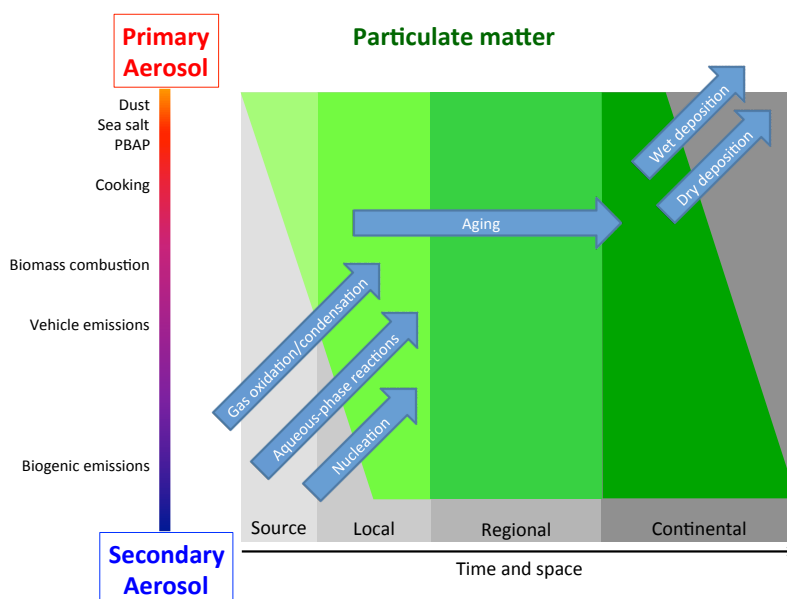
Primary Aerosol

Dust
Sea salt
PBAP
Cooking
Biomass combustion
Vehicle emissions
Biogenic emissions

Secondary Aerosol

Particulate matter

Wet deposition
Dry deposition
Aging
Gas oxidation/condensation
Aqueous-phase reactions
Nucleation

Source
Local
Regional
Continental

Time and space